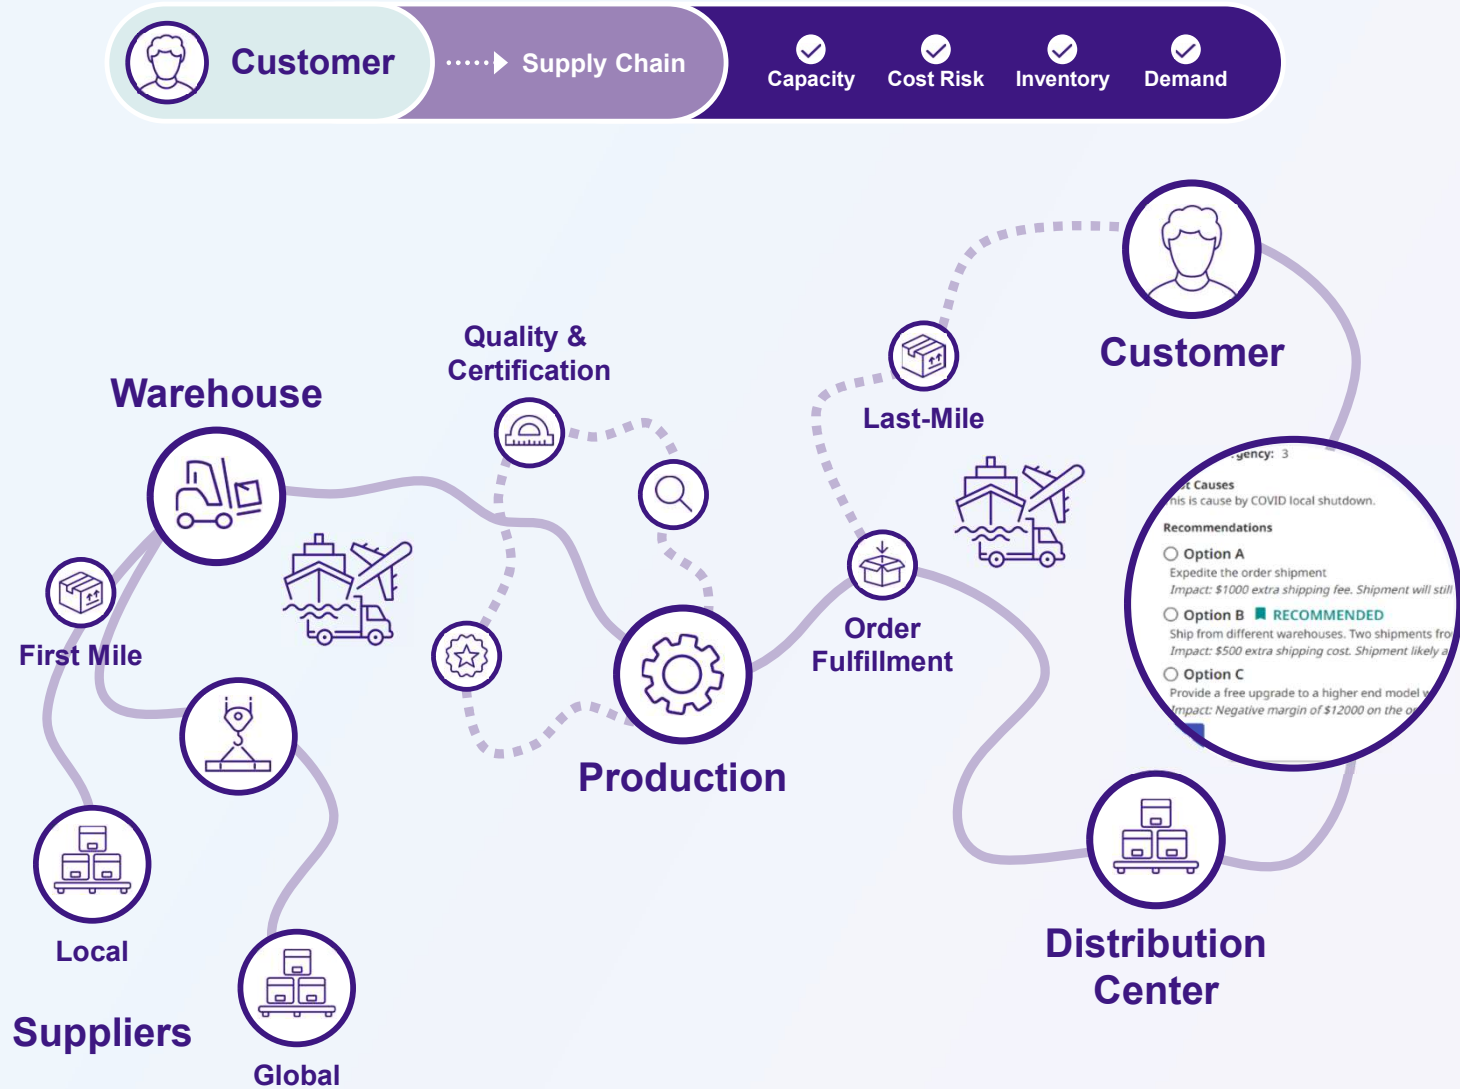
Customer Supply Chain Capacity Cost Risk Inventory Demand

Quality & Certification

Warehouse

Last-Mile

Customer

First Mile

Order Fulfillment

Production

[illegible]gency: 3

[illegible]t Causes
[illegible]his is cause by COVID local shutdown.

Recommendations

Option A
Expedite the order shipment
Impact: $1000 extra shipping fee. Shipment will still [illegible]

Option B RECOMMENDED
Ship from different warehouses. Two shipments fro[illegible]
Impact: $500 extra shipping cost. Shipment likely a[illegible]

Option C
Provide a free upgrade to a higher end model w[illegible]
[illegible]mpact: Negative margin of $12000 on the o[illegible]

Local

Suppliers

Global

Distribution Center